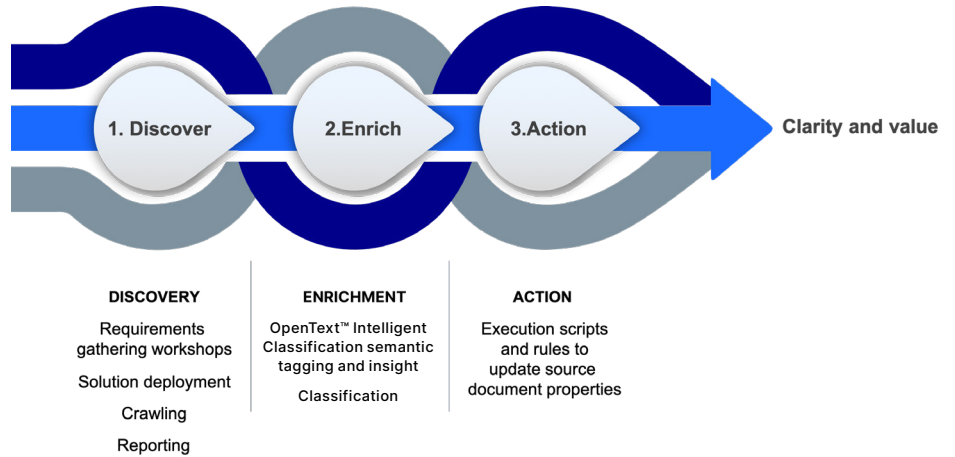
1. Discover

2.Enrich

3.Action

Clarity and value

DISCOVERY

Requirements gathering workshops

Solution deployment

Crawling

Reporting

ENRICHMENT

OpenText™ Intelligent Classification semantic tagging and insight

Classification

ACTION

Execution scripts and rules to update source document properties